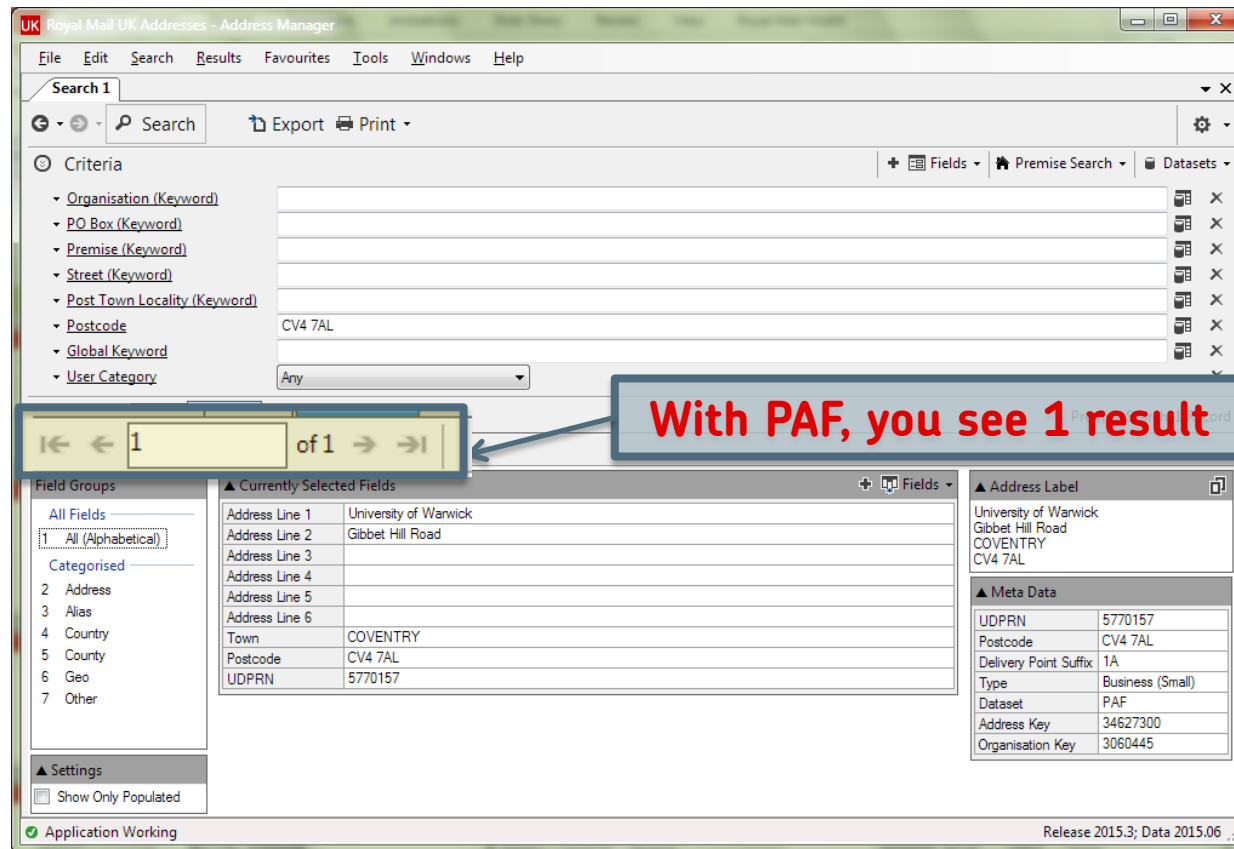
UK Royal Mail UK Addresses - Address Manager

File Edit Search Results Favourites Tools Windows Help

Search 1

Search Export Print

Criteria

Fields Premise Search Datasets

Organisation (Keyword)
PO Box (Keyword)
Premise (Keyword)
Street (Keyword)
Post Town Locality (Keyword)
Postcode CV4 7AL
Global Keyword
User Category Any

1 of 1

With PAF, you see 1 result

Field Groups
All Fields
1 All (Alphabetical)
Categorised
2 Address
3 Alias
4 Country
5 County
6 Geo
7 Other

Settings
Show Only Populated

Currently Selected Fields Fields

| Address Line 1 | University of Warwick |
|---|---|
| Address Line 2 | Gibbet Hill Road |
| Address Line 3 | |
| Address Line 4 | |
| Address Line 5 | |
| Address Line 6 | |
| Town | COVENTRY |
| Postcode | CV4 7AL |
| UDPRN | 5770157 |

Address Label
University of Warwick
Gibbet Hill Road
COVENTRY
CV4 7AL

Meta Data

| UDPRN | 5770157 |
|---|---|
| Postcode | CV4 7AL |
| Delivery Point Suffix | 1A |
| Type | Business (Small) |
| Dataset | PAF |
| Address Key | 34627300 |
| Organisation Key | 3060445 |

Application Working

Release 2015.3; Data 2015.06